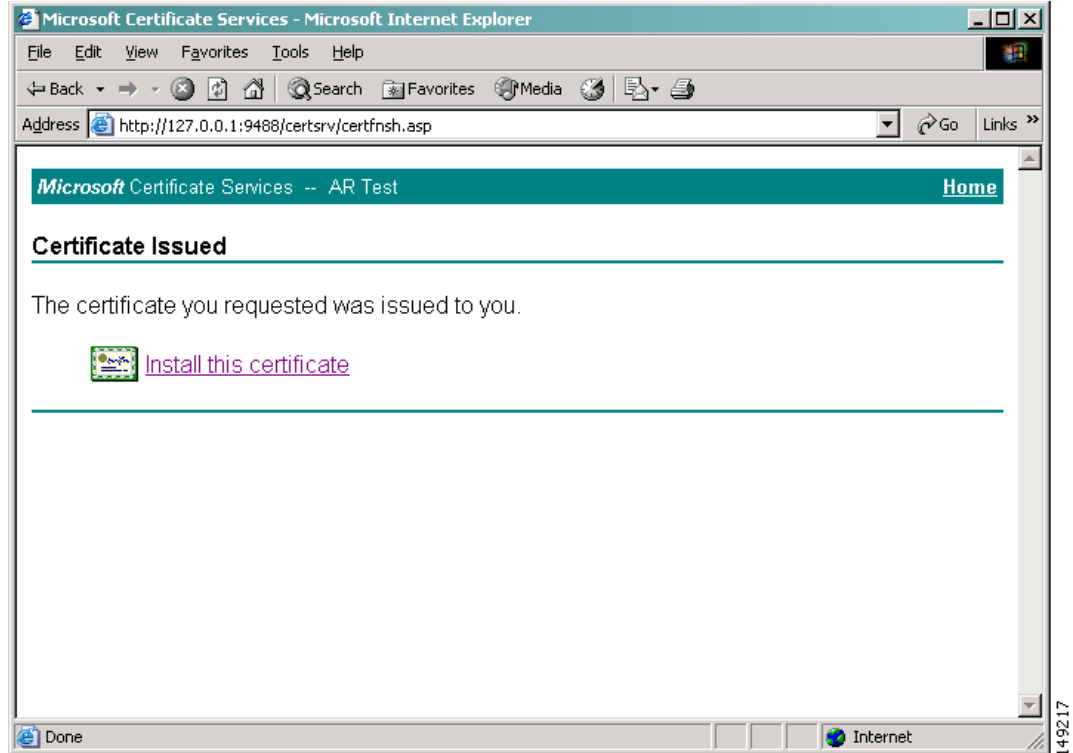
Microsoft Certificate Services - Microsoft Internet Explorer

File Edit View Favorites Tools Help

Back Search Favorites Media

Address http://127.0.0.1:9488/certsrv/certfnsh.asp Go Links »

Microsoft Certificate Services -- AR Test Home

Certificate Issued

The certificate you requested was issued to you.

Install this certificate

Done Internet

149217